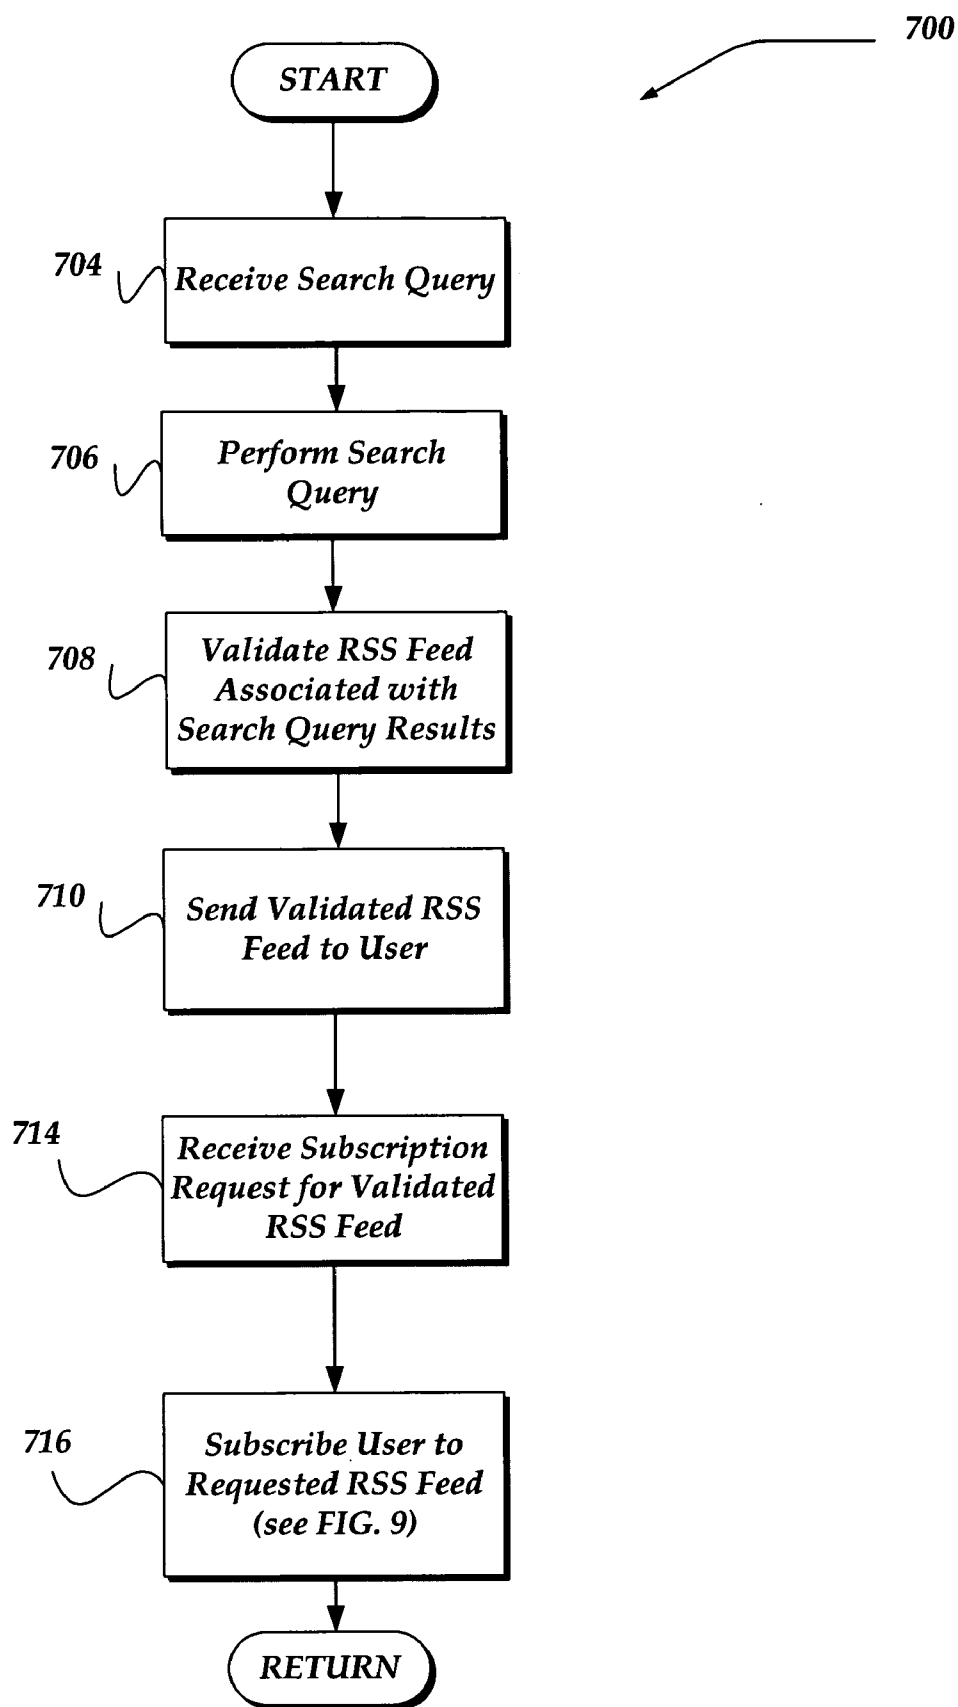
700

START

704 Receive Search Query

706 Perform Search Query

708 Validate RSS Feed Associated with Search Query Results

710 Send Validated RSS Feed to User

714 Receive Subscription Request for Validated RSS Feed

716 Subscribe User to Requested RSS Feed (see FIG. 9)

RETURN